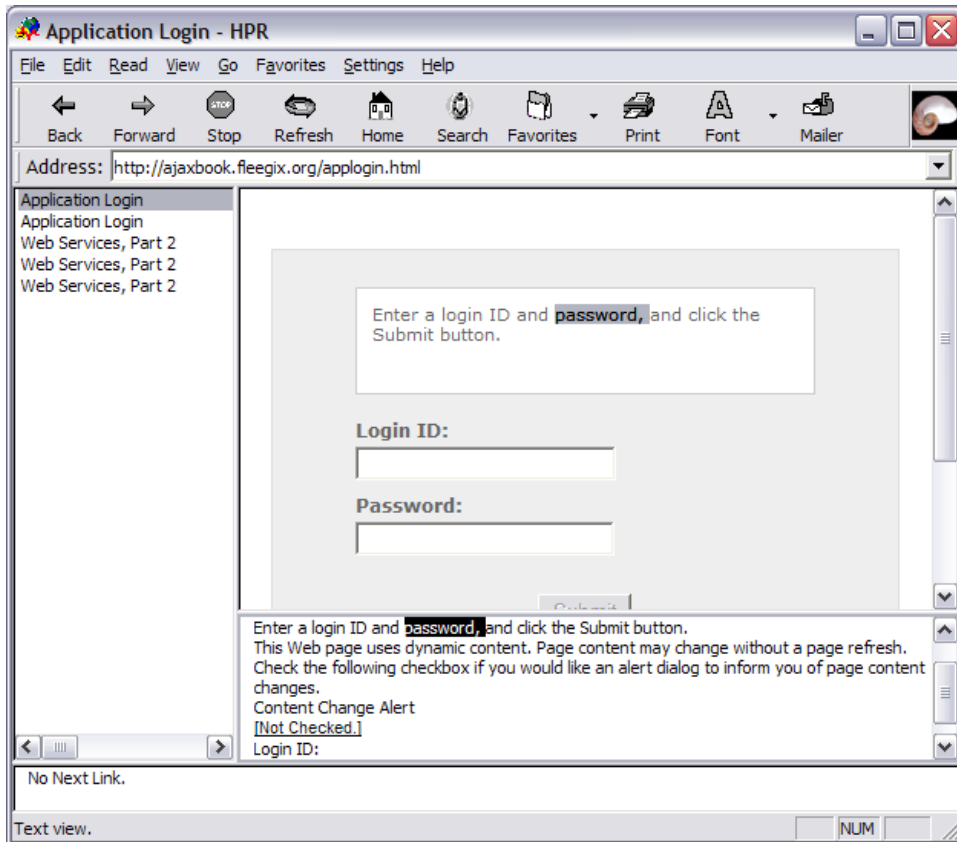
Application Login - HPR

File Edit Read View Go Favorites Settings Help

Back Forward Stop Refresh Home Search Favorites Print Font Mailer

Address: http://ajaxbook.fleegix.org/applogin.html

Application Login
Application Login
Web Services, Part 2
Web Services, Part 2
Web Services, Part 2

Enter a login ID and password, and click the Submit button.

Login ID:

Password:

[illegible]

Enter a login ID and password, and click the Submit button.
This Web page uses dynamic content. Page content may change without a page refresh.
Check the following checkbox if you would like an alert dialog to inform you of page content changes.
Content Change Alert
[Not Checked.]
Login ID:

No Next Link.

Text view.

NUM